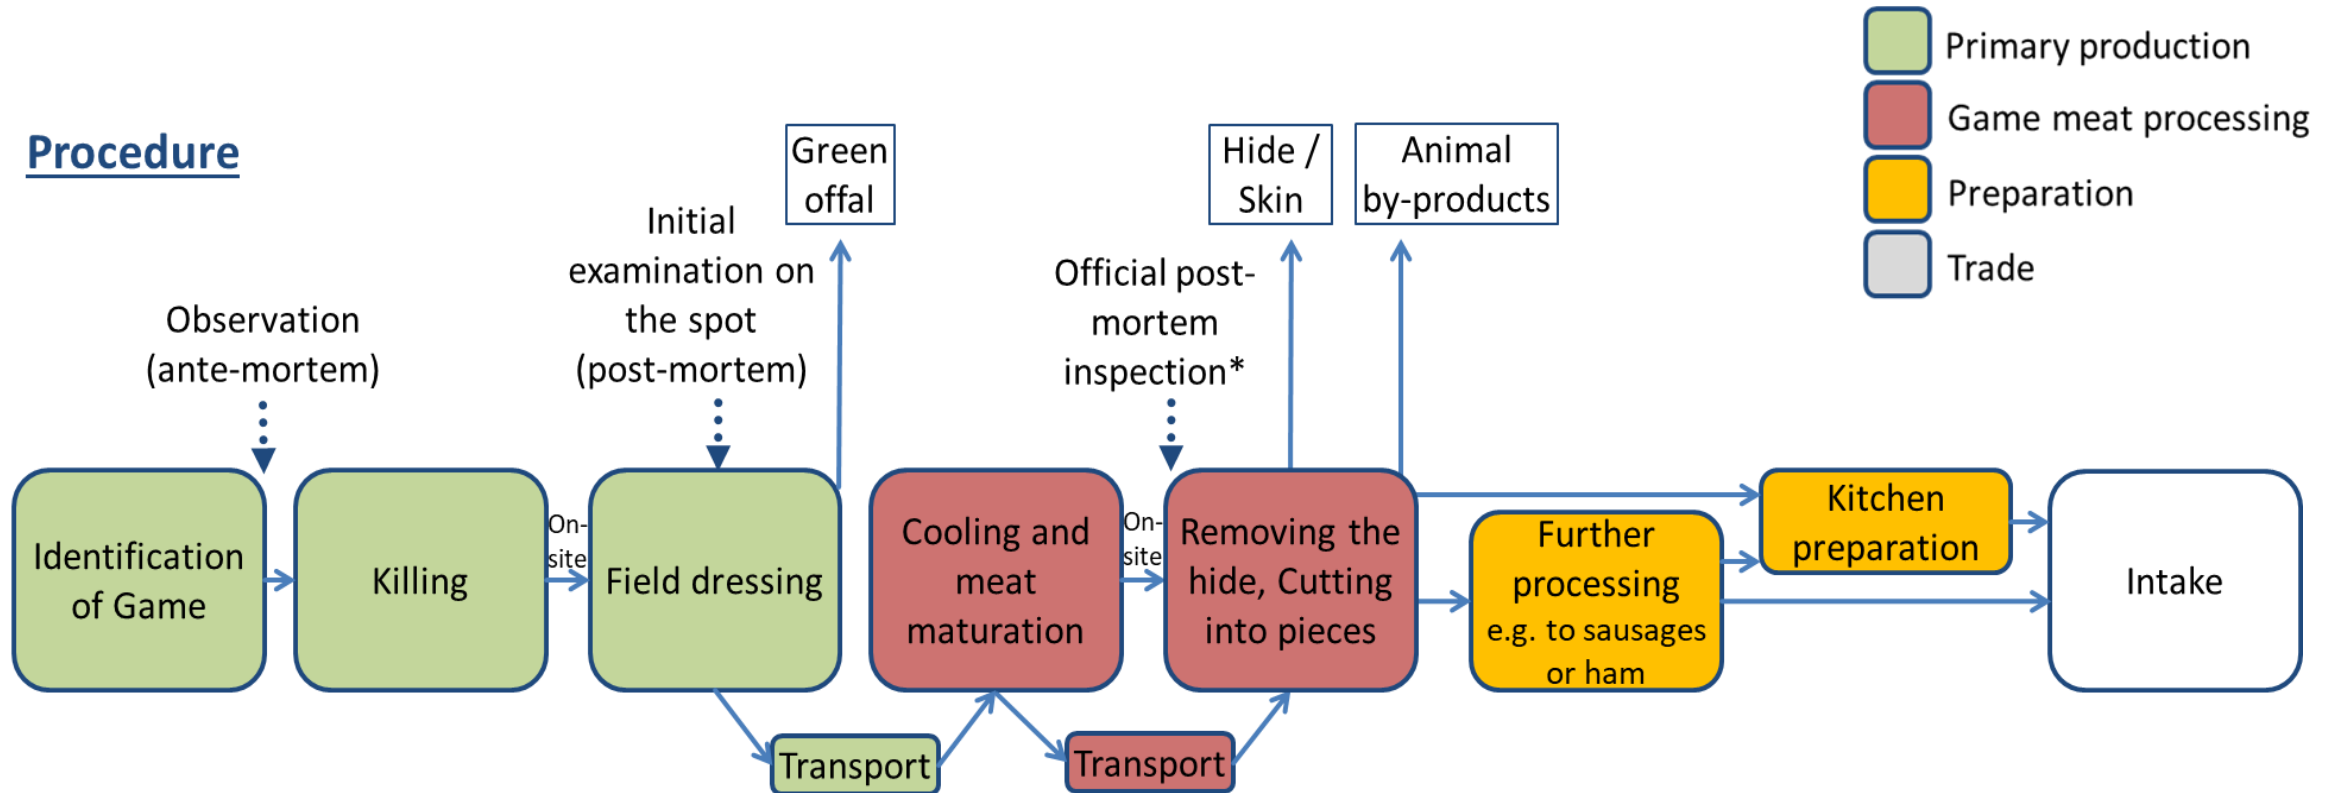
Procedure

Primary production
Game meat processing
Preparation
Trade

Observation (ante-mortem)

Initial examination on the spot (post-mortem)

Green offal

Official post-mortem inspection*

Hide / Skin

Animal by-products

Identification of Game

Killing

On-site

Field dressing

Cooling and meat maturation

On-site

Removing the hide, Cutting into pieces

Kitchen preparation

Further processing e.g. to sausages or ham

Intake

Transport

Transport